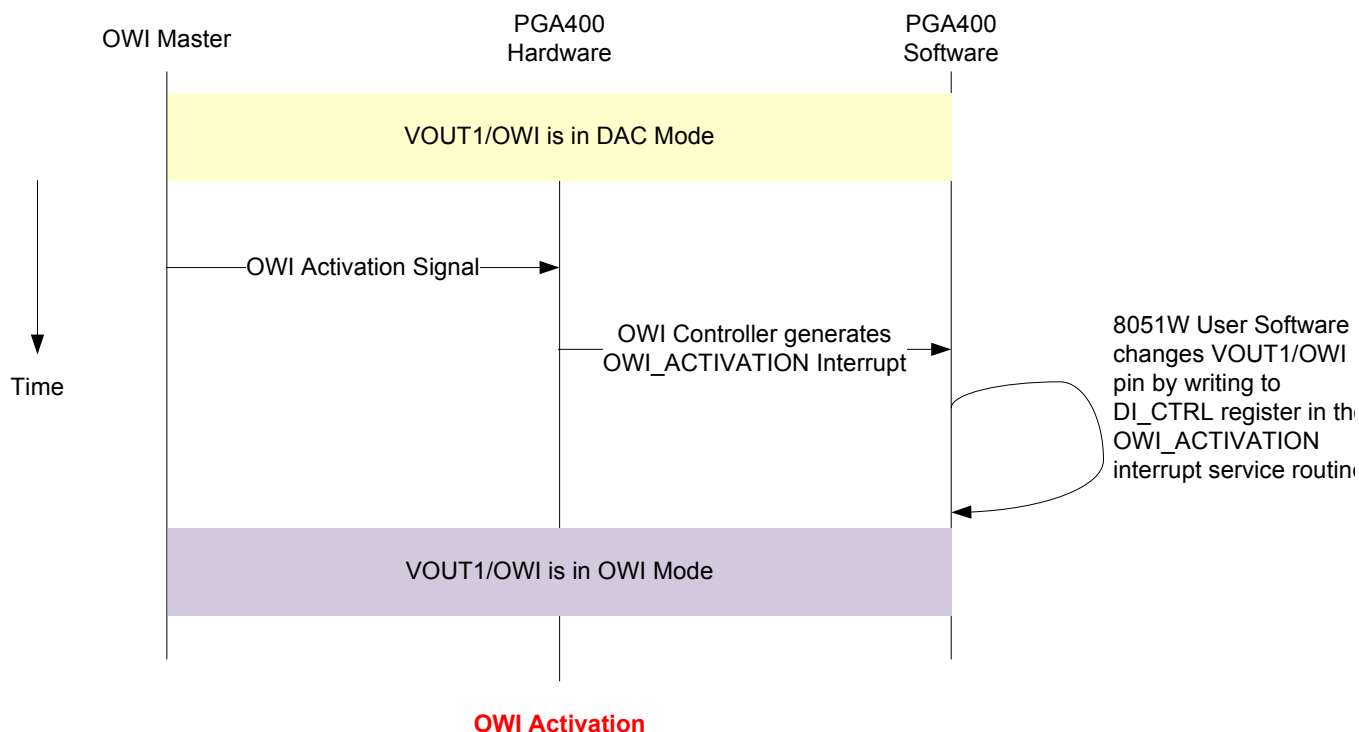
OWI Master

PGA400 Hardware

PGA400 Software

VOUT1/OWI is in DAC Mode

Time

OWI Activation Signal

OWI Controller generates OWI_ACTIVATION Interrupt

8051W User Software changes VOUT1/OWI pin by writing to DI_CTRL register in th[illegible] OWI_ACTIVATION interrupt service routin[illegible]

VOUT1/OWI is in OWI Mode

OWI Activation